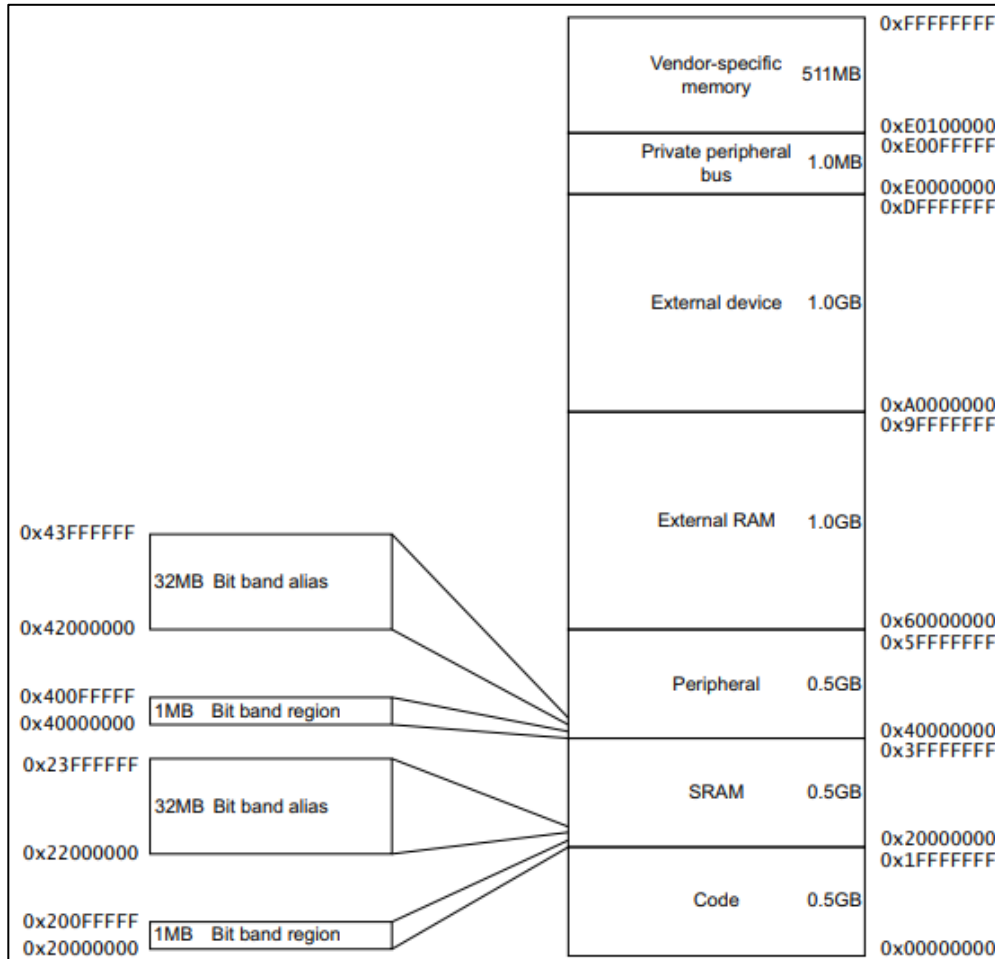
0xFFFFFFFF
Vendor-specific memory 511MB
0xE0100000
0xE00FFFFF
Private peripheral bus 1.0MB
0xE0000000
0xDFFFFFFF
External device 1.0GB
0xA0000000
0x9FFFFFFF
External RAM 1.0GB
0x60000000
0x5FFFFFFF
Peripheral 0.5GB
0x40000000
0x3FFFFFFF
SRAM 0.5GB
0x20000000
0x1FFFFFFF
Code 0.5GB
0x00000000

0x43FFFFFF
32MB Bit band alias
0x42000000
0x400FFFFF
1MB Bit band region
0x40000000
0x23FFFFFF
32MB Bit band alias
0x22000000
0x200FFFFF
1MB Bit band region
0x20000000